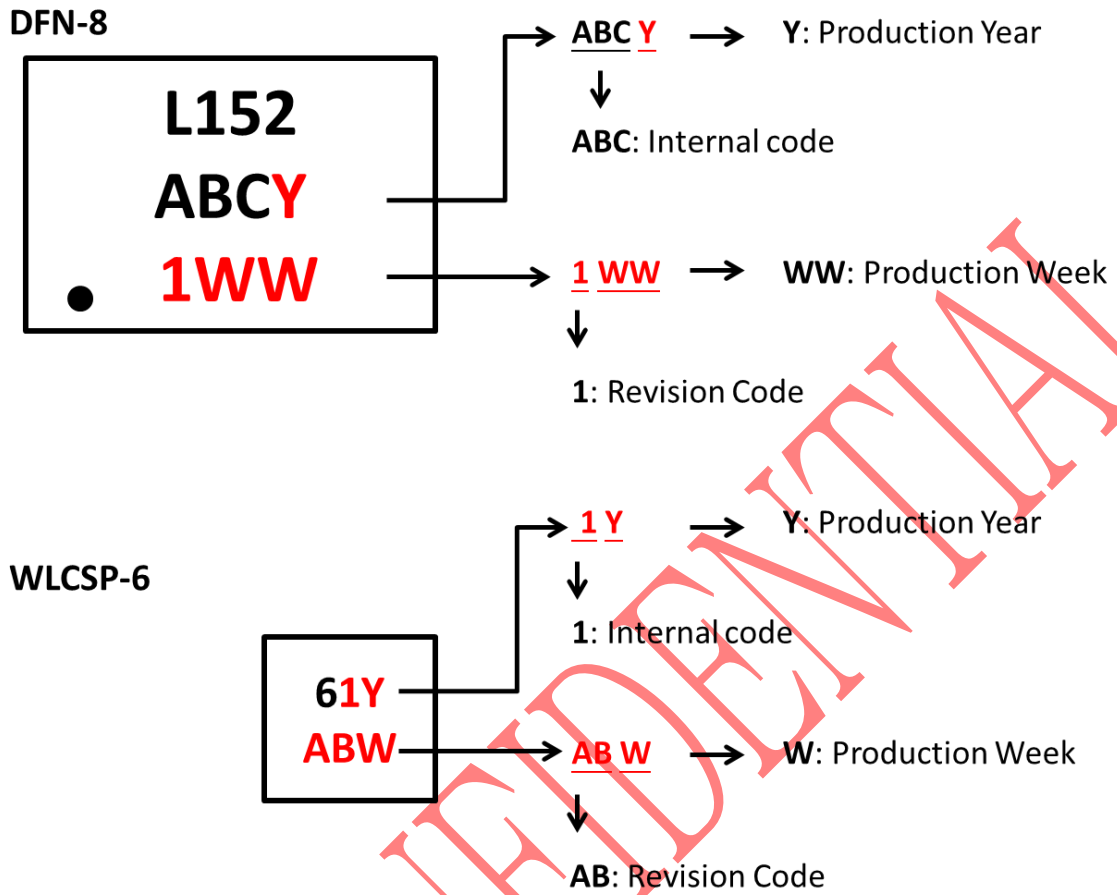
DFN-8

L152
ABCY
1WW

ABC Y → Y: Production Year
↓
ABC: Internal code

1 WW → WW: Production Week
↓
1: Revision Code

WLCSP-6

61Y
ABW

1 Y → Y: Production Year
↓
1: Internal code

AB W → W: Production Week
↓
AB: Revision Code

CONFIDENTIAL